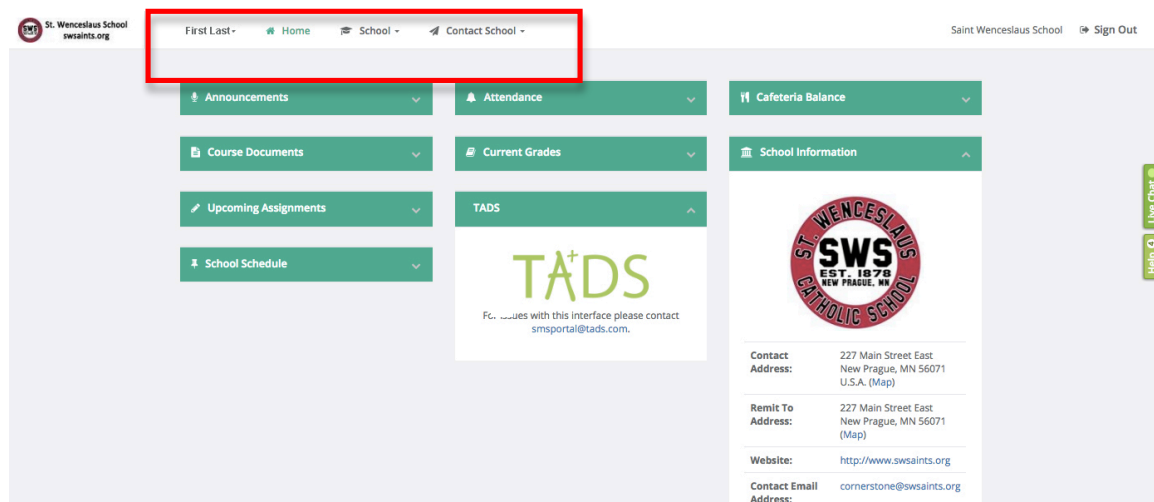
St. Wenceslaus School
swsaints.org

First Last ▾ Home School ▾ Contact School ▾

Saint Wenceslaus School Sign Out

Announcements

Attendance

Cafeteria Balance

Course Documents

Current Grades

School Information

Upcoming Assignments

TADS

School Schedule

TADS

Fo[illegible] issues with this interface please contact smsportal@tads.com.

ST. WENCESLAUS
SWS
EST. 1878
NEW PRAGUE, MN
CATHOLIC SCHOOL

| | |
|---|---|
| Contact Address: | 227 Main Street East New Prague, MN 56071 U.S.A. (Map) |
| Remit To Address: | 227 Main Street East New Prague, MN 56071 (Map) |
| Website: | http://www.swsaints.org |
| Contact Email Address: | cornerstone@swsaints.org |

Live Chat

Help